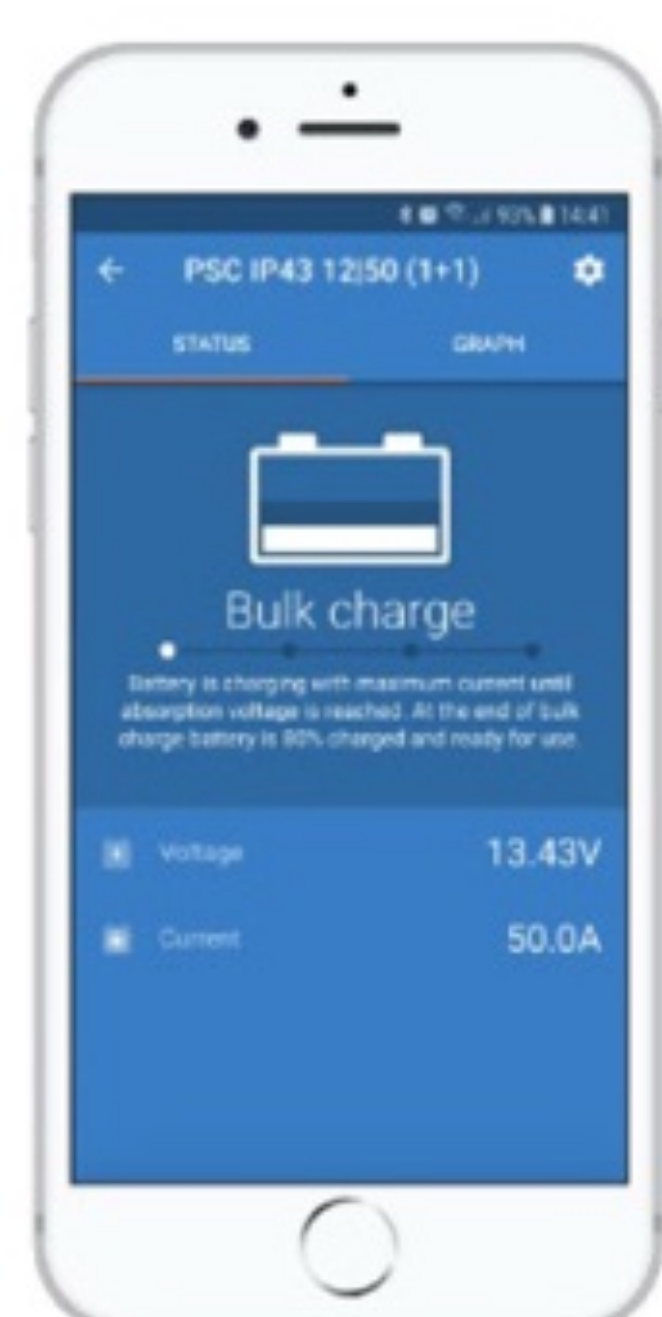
93% 14:41

PSC IP43 12|50 (1+1)

STATUS

GRAPH

Bulk charge

Battery is charging with maximum current until absorption voltage is reached. At the end of bulk charge battery is 80% charged and ready for use.

Voltage 13.43V

Current 50.0A